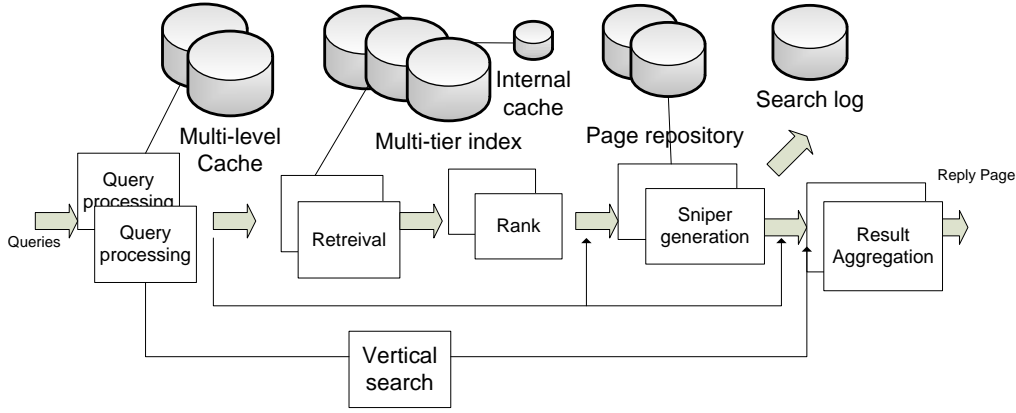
Multi-level Cache

Multi-tier index

Internal cache

Page repository

Search log

Reply Page

Query processing

Queries

Query processing

Retreival

Rank

Sniper generation

Result Aggregation

Vertical search